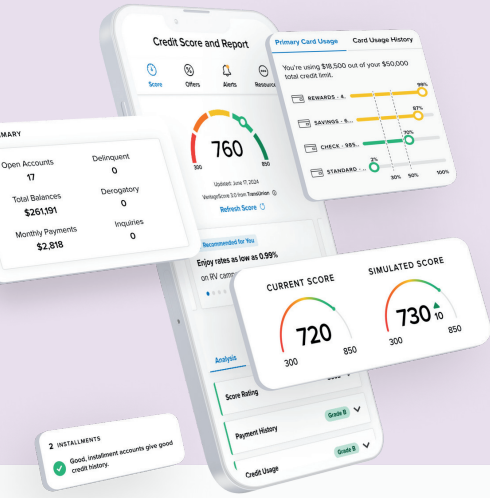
Credit Score and Report

Score
Offers
Alerts
Resource

760
300
850
Updated: June 17, 2024
VantageScore 3.0 from TransUnion
Refresh Score

Recommended for You
Enjoy rates as low as 0.99%
on RV cam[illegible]

Analysis

Score Rating
Payment History
Grade B
Credit Usage
Grade B

Primary Card Usage
Card Usage History
You're using $18,500 out of your $50,000 total credit limit.
REWARDS - 4..
99%
SAVINGS - 6...
67%
CHECK - 985...
70%
STANDARD -...
2%
30%
50%
100%

MARY
Open Accounts
17
Delinquent
0
Total Balances
$261,191
Derogatory
0
Monthly Payments
$2,818
Inquiries
0

CURRENT SCORE
720
300
850
SIMULATED SCORE
730
10
300
850

2 INSTALLMENTS
Good, installment accounts give good credit history.